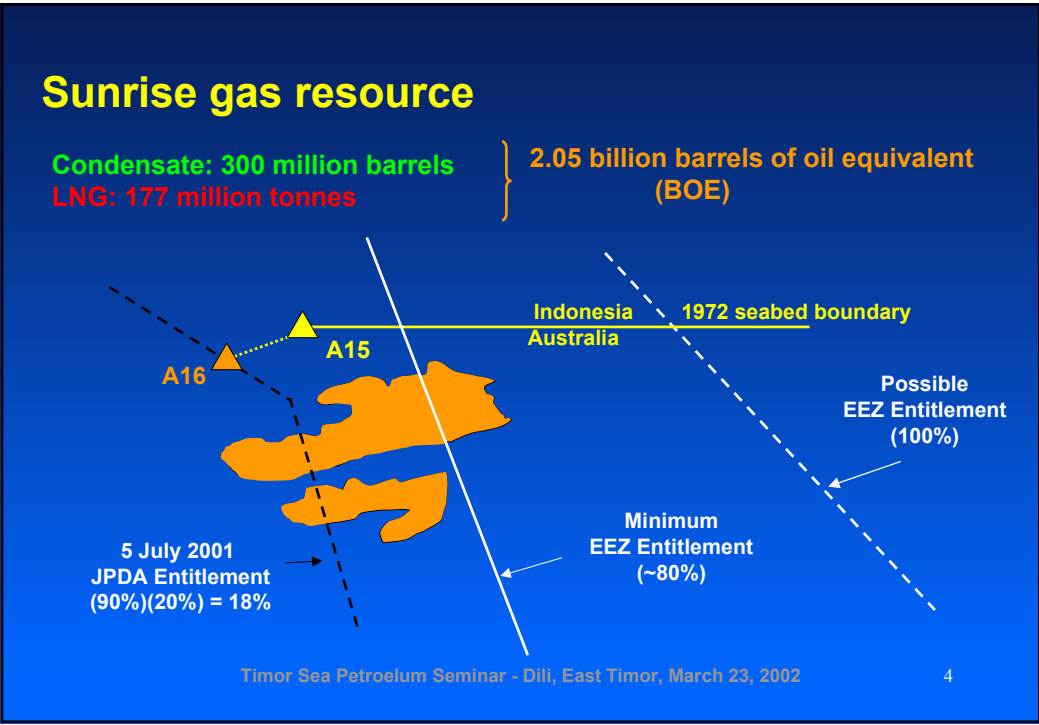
Sunrise gas resource

Condensate: 300 million barrels
LNG: 177 million tonnes

2.05 billion barrels of oil equivalent (BOE)

Indonesia
Australia

1972 seabed boundary

A15

A16

Possible EEZ Entitlement (100%)

Minimum EEZ Entitlement (~80%)

5 July 2001 JPDA Entitlement (90%)(20%) = 18%

Timor Sea Petroelum Seminar - Dili, East Timor, March 23, 2002

4